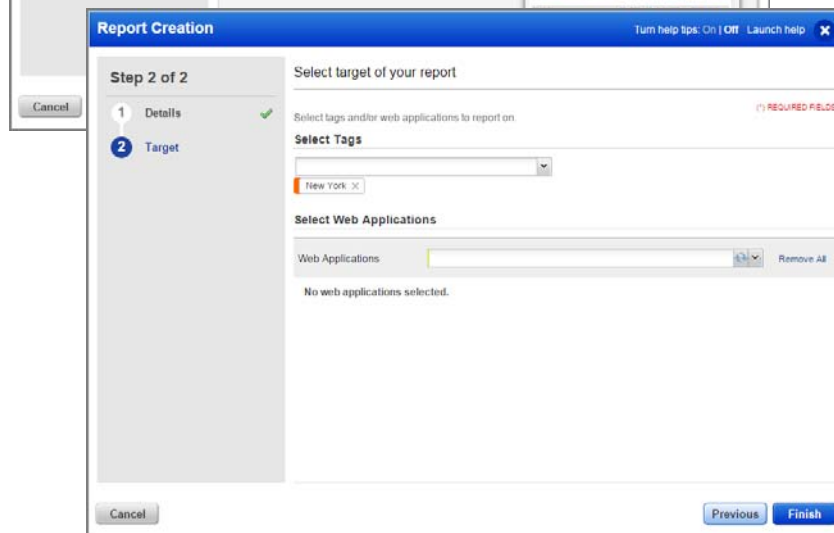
Cancel

Report Creation

Turn help tips: On | Off Launch help

Step 2 of 2

1 Details

2 Target

Select target of your report

(*) REQUIRED FIELDS

Select tags and/or web applications to report on

Select Tags

New York

Select Web Applications

Web Applications

Remove All

No web applications selected.

Cancel

Previous

Finish